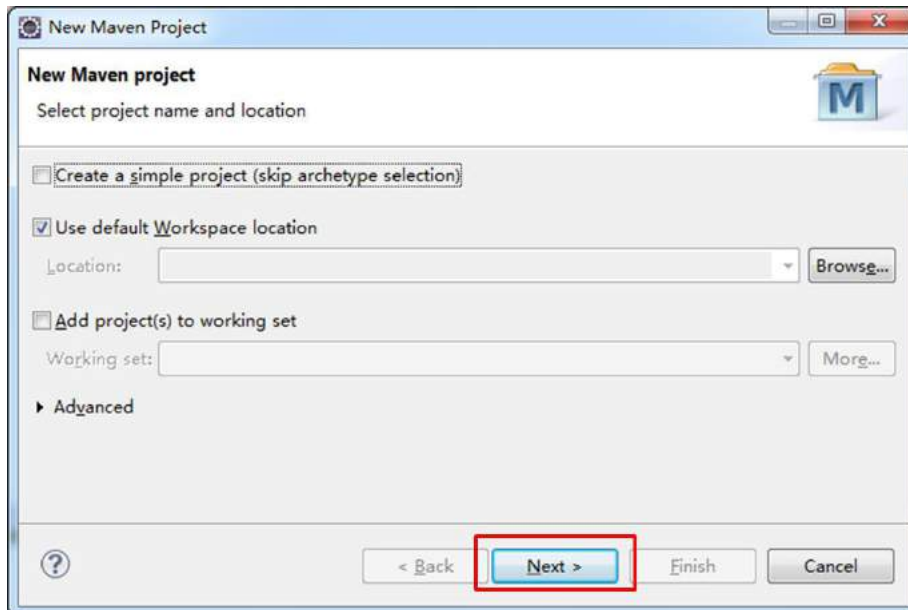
New Maven Project

New Maven project

Select project name and location

M

Create a simple project (skip archetype selection)

Use default Workspace location

Location:

Browse...

Add project(s) to working set

Working set:

More...

Advanced

?

< Back

Next >

Finish

Cancel